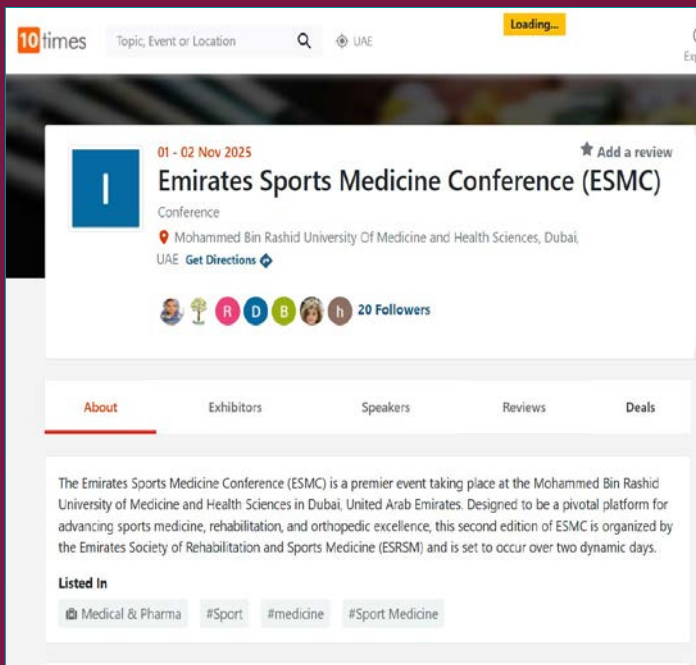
10times Topic, Event or Location UAE

Loading...

Ex

I

01 - 02 Nov 2025

Add a review

Emirates Sports Medicine Conference (ESMC)

Conference

Mohammed Bin Rashid University Of Medicine and Health Sciences, Dubai, UAE Get Directions

R D B h 20 Followers

About Exhibitors Speakers Reviews Deals

The Emirates Sports Medicine Conference (ESMC) is a premier event taking place at the Mohammed Bin Rashid University of Medicine and Health Sciences in Dubai, United Arab Emirates. Designed to be a pivotal platform for advancing sports medicine, rehabilitation, and orthopedic excellence, this second edition of ESMC is organized by the Emirates Society of Rehabilitation and Sports Medicine (ESRSM) and is set to occur over two dynamic days.

Listed In

Medical & Pharma #Sport #medicine #Sport Medicine